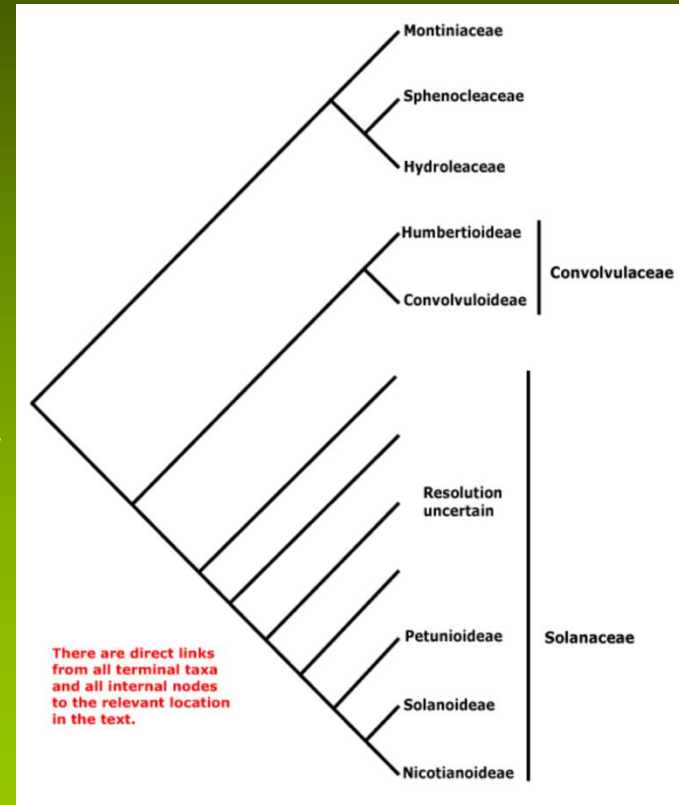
Montiniaceae

Sphenocleaceae

Hydroleaceae

Humbertioideae

Convolvulaceae

Convolvuloideae

Resolution uncertain

Petunioideae

Solanaceae

Solanoideae

Nicotianoideae

There are direct links from all terminal taxa and all internal nodes to the relevant location in the text.